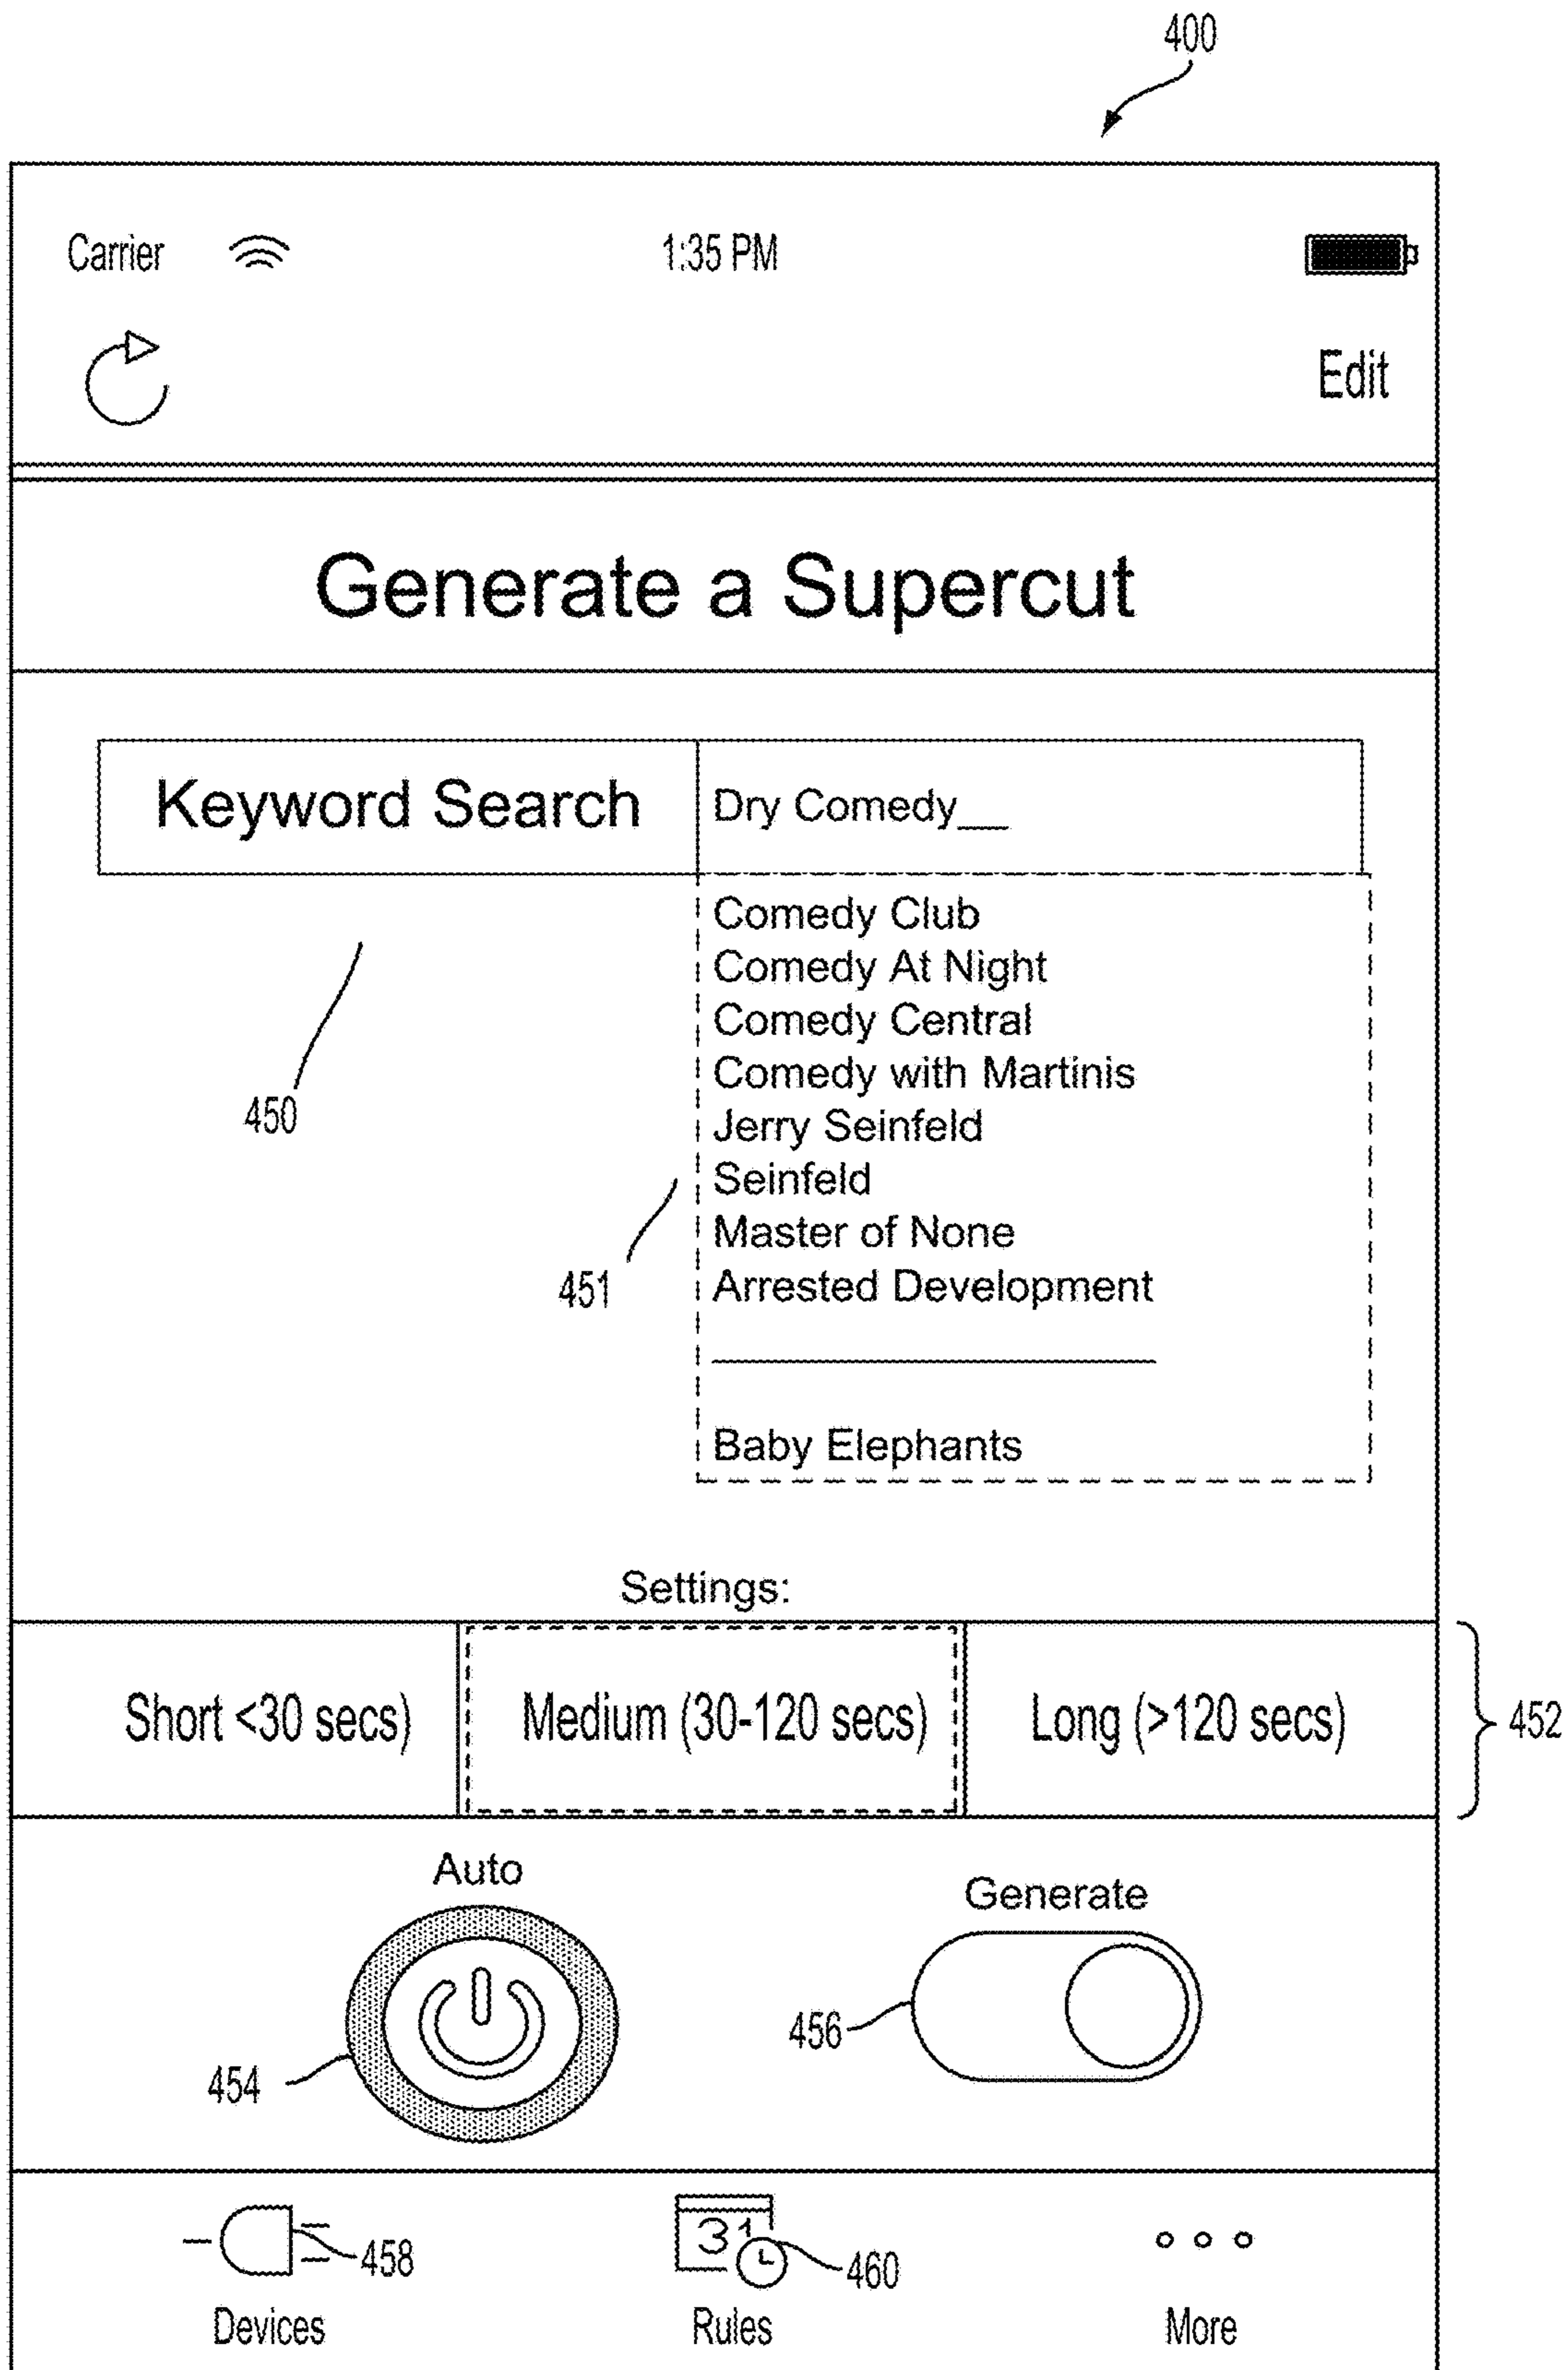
400

Carrier 1:35 PM

Edit

Generate a Supercut

| Keyword Search | Dry Comedy__ |
|---|---|

Comedy Club
Comedy At Night
Comedy Central
Comedy with Martinis
Jerry Seinfeld
Seinfeld
Master of None
Arrested Development

Baby Elephants

450

451

Settings:

| Short <30 secs) | Medium (30-120 secs) | Long (>120 secs) |
|---|---|---|

452

Auto

Generate

454

456

458

31

460

Devices

Rules

More